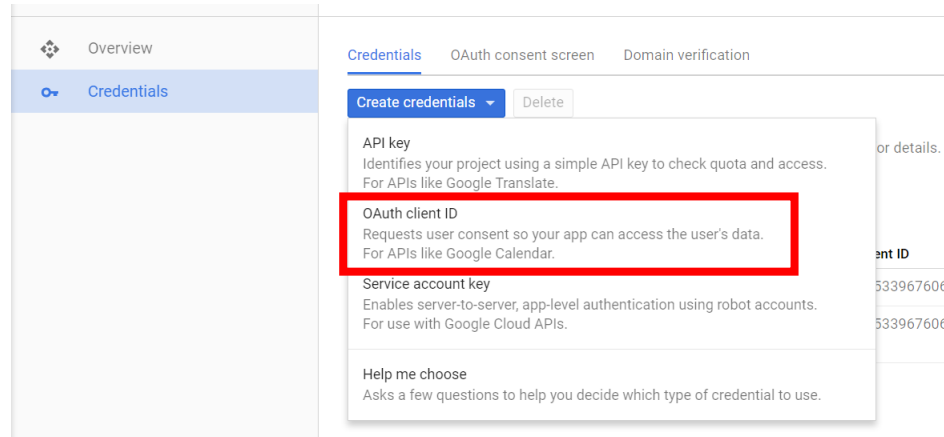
Overview

Credentials

Credentials OAuth consent screen Domain verification

Create credentials Delete

API key
Identifies your project using a simple API key to check quota and access.
For APIs like Google Translate.

OAuth client ID
Requests user consent so your app can access the user's data.
For APIs like Google Calendar.

Service account key
Enables server-to-server, app-level authentication using robot accounts.
For use with Google Cloud APIs.

Help me choose
Asks a few questions to help you decide which type of credential to use.

or details.

ent ID

533967606

533967606